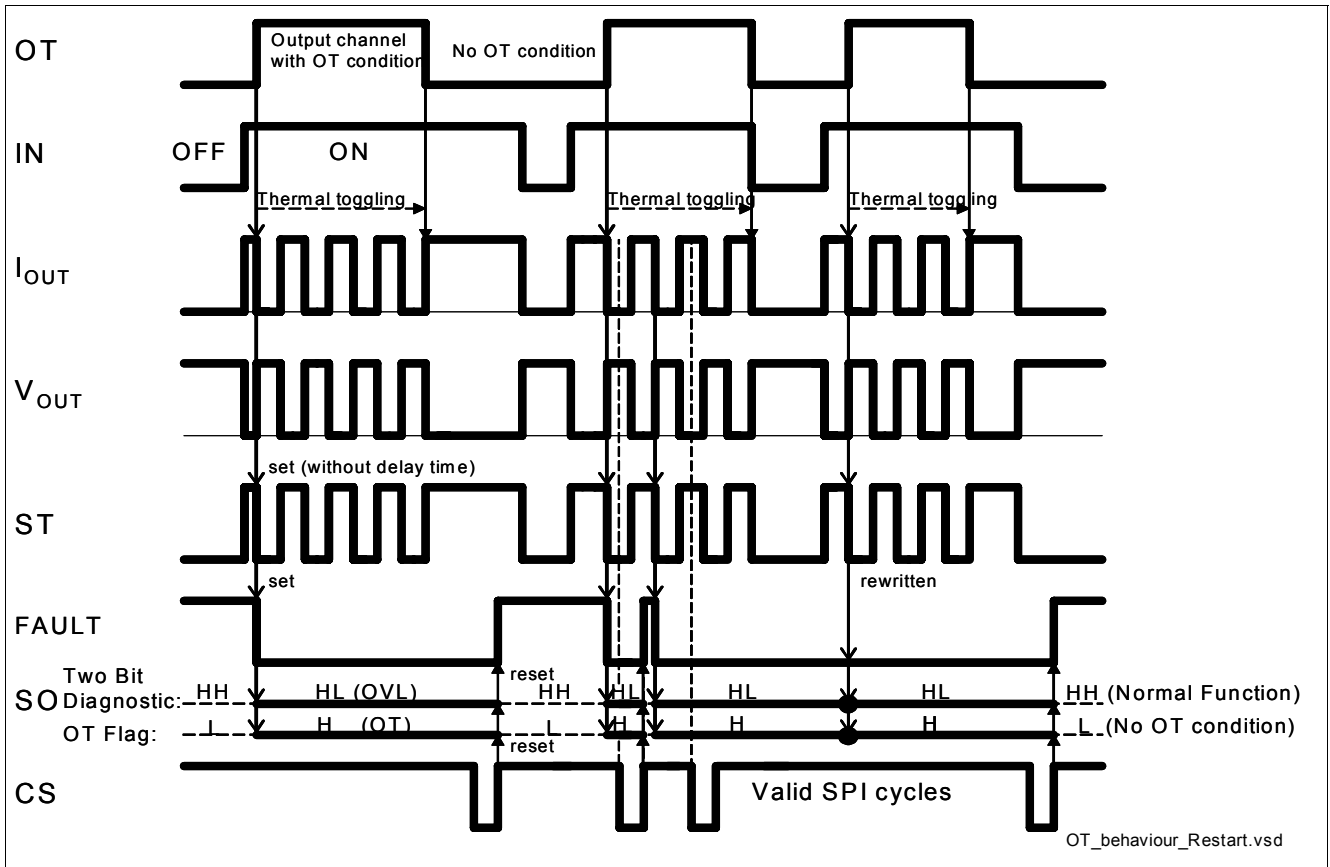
OT
Output channel with OT condition
No OT condition
IN
OFF
ON
Thermal toggling
Thermal toggling
Thermal toggling
$I_{OUT}$
$V_{OUT}$
set (without delay time)
ST
set
rewritten
FAULT
reset
SO
Two Bit Diagnostic:
HH
HL (OVL)
HH
HL
HL
HL
HH (Normal Function)
OT Flag:
L
H (OT)
L
H
H
H
L (No OT condition)
reset
CS
Valid SPI cycles
OT_behaviour_Restart.vsd